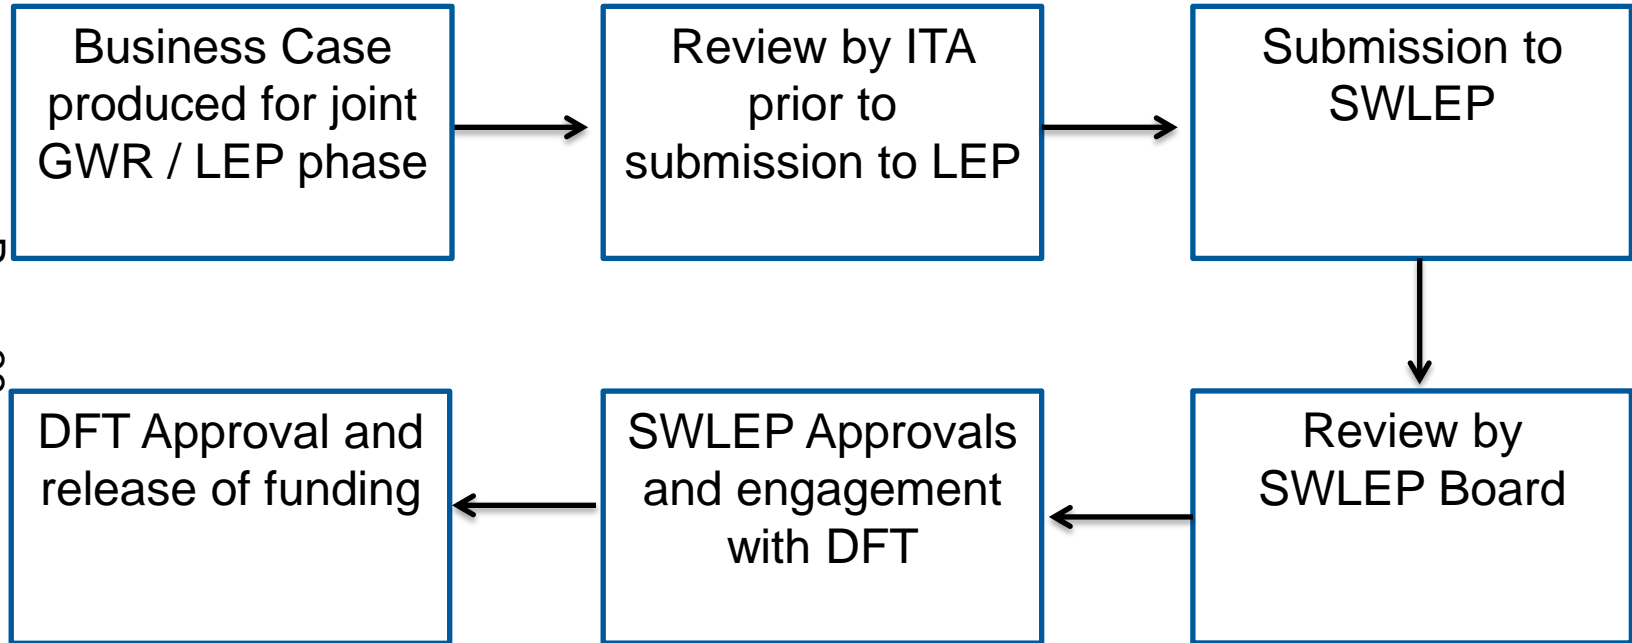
Business Case produced for joint GWR / LEP phase

Review by ITA prior to submission to LEP

Submission to SWLEP

Review by SWLEP Board

SWLEP Approvals and engagement with DFT

DFT Approval and release of funding